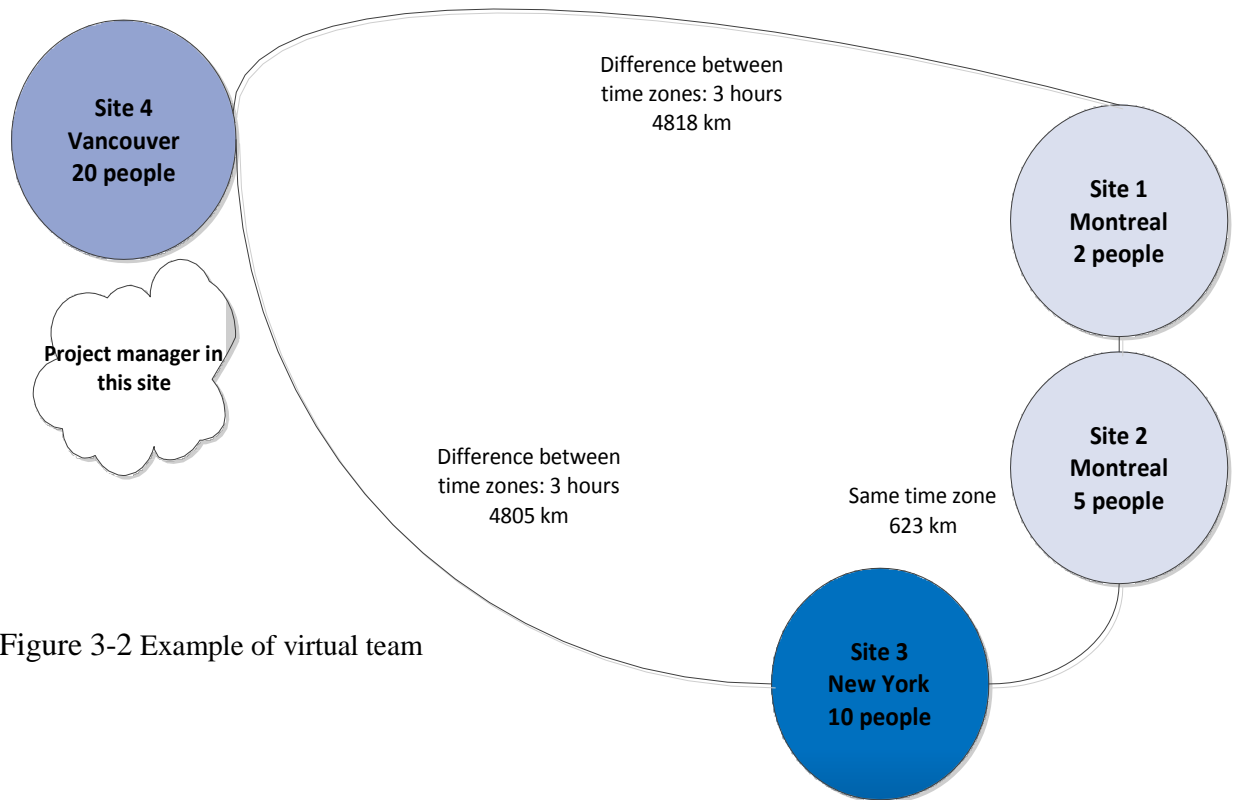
Site 4
Vancouver
20 people

Difference between time zones: 3 hours
4818 km

Site 1
Montreal
2 people

Project manager in this site

Site 2
Montreal
5 people

Difference between time zones: 3 hours
4805 km

Same time zone
623 km

Figure 3-2 Example of virtual team

Site 3
New York
10 people